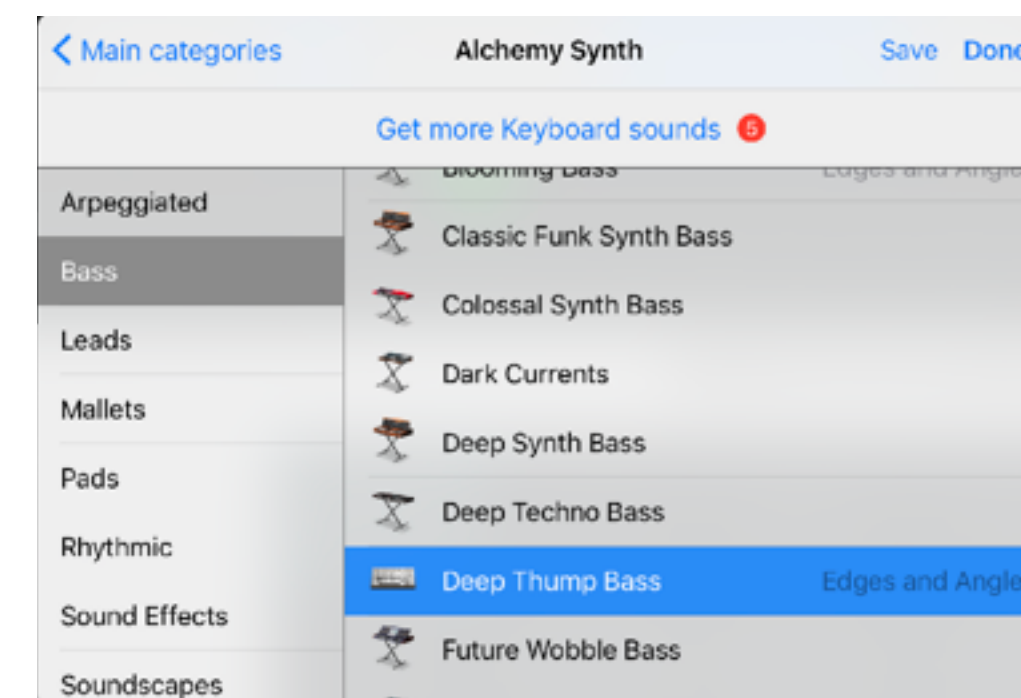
Main categories
Alchemy Synth
Save
Done

Get more Keyboard sounds 5

Arpeggiated
Bass
Leads
Mallets
Pads
Rhythmic
Sound Effects
Soundscapes

Blooming Bass
Edges and Angle
Classic Funk Synth Bass
Colossal Synth Bass
Dark Currents
Deep Synth Bass
Deep Techno Bass
Deep Thump Bass
Edges and Angle
Future Wobble Bass